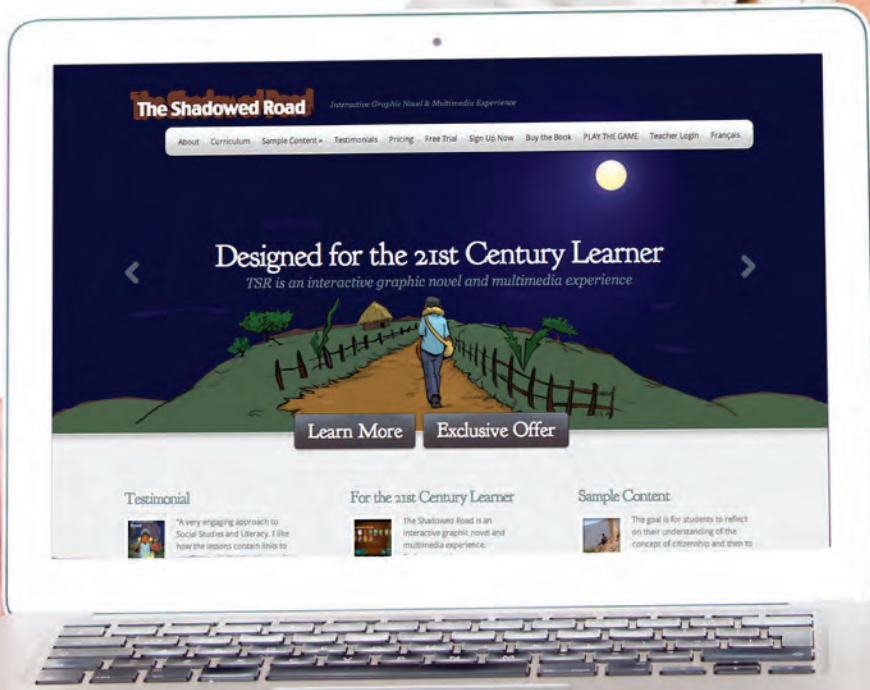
The Shadowed Road

Interactive Graphic Novel & Multimedia Experience

About Curriculum Sample Content » Testimonials Pricing Free Trial Sign Up Now Buy the Book PLAY THE GAME Teacher Login Français

Designed for the 21st Century Learner

TSR is an interactive graphic novel and multimedia experience

Learn More Exclusive Offer

Testimonial

"A very engaging approach to Social Studies and Literacy. I like how the lessons contain links to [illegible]

For the 21st Century Learner

The Shadowed Road is an interactive graphic novel and multimedia experience. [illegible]

Sample Content

The goal is for students to reflect on their understanding of the concept of citizenship and then to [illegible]